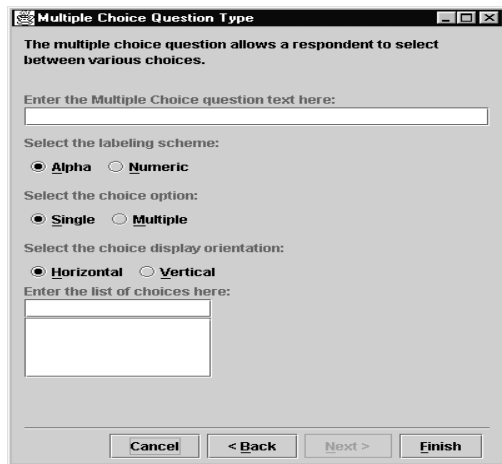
Multiple Choice Question Type

The multiple choice question allows a respondent to select between various choices.

Enter the Multiple Choice question text here:

Select the labeling scheme:

Alpha Numeric

Select the choice option:

Single Multiple

Select the choice display orientation:

Horizontal Vertical

Enter the list of choices here:

Cancel < Back Next > Finish